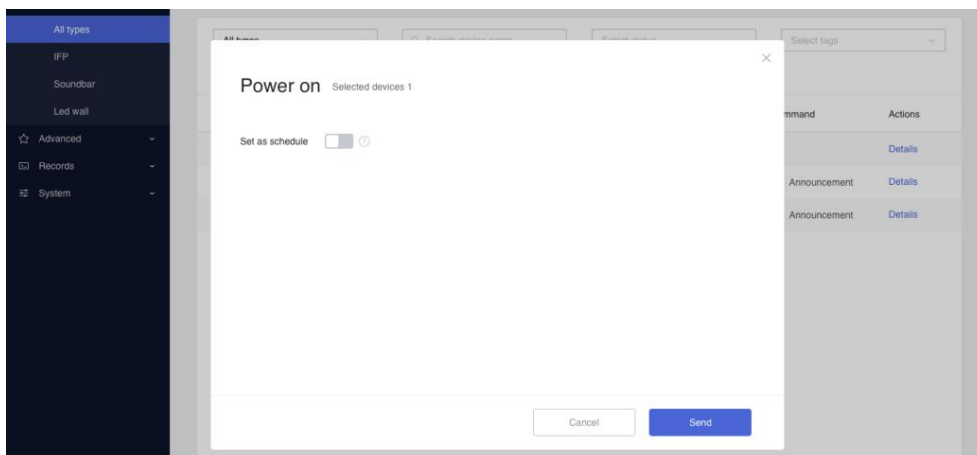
All types
IFP
Soundbar
Led wall
Advanced
Records
System

All types
Select tags

Power on Selected devices 1

Set as schedule

mmand
Actions
Details
Announcement
Details
Announcement
Details

Cancel
Send